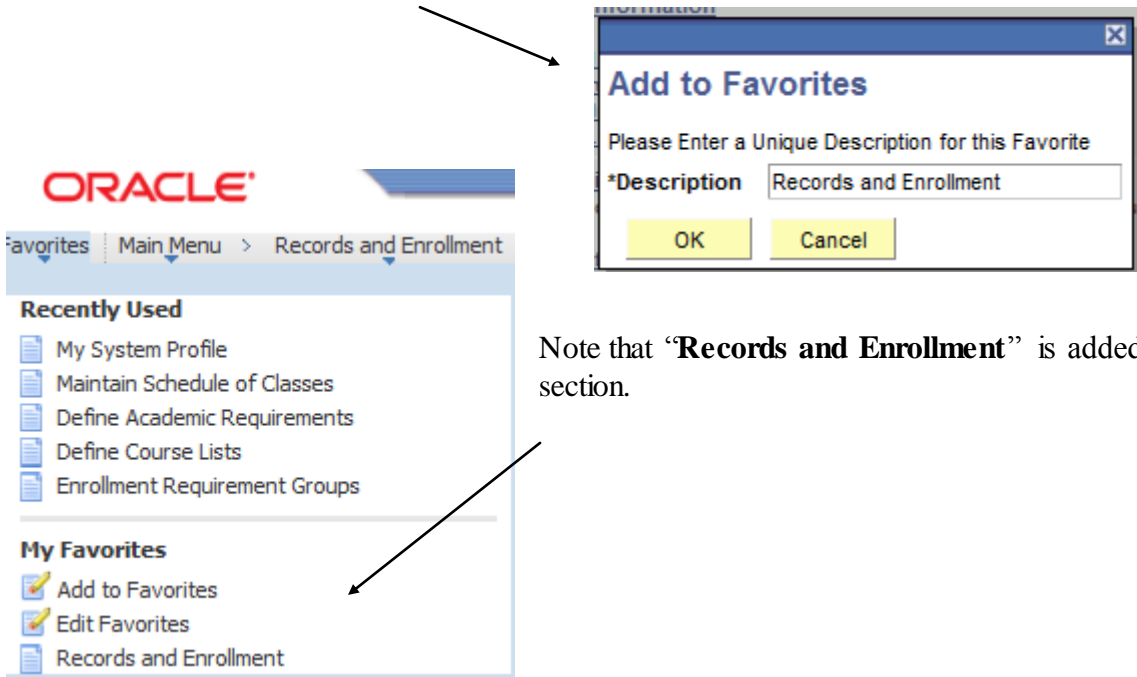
Add to Favorites

Please Enter a Unique Description for this Favorite

*Description Records and Enrollment

OK Cancel

ORACLE

avorites Main Menu > Records and Enrollment

Recently Used

My System Profile

Maintain Schedule of Classes

Define Academic Requirements

Define Course Lists

Enrollment Requirement Groups

My Favorites

Add to Favorites

Edit Favorites

Records and Enrollment

Note that "**Records and Enrollment**" is added section.